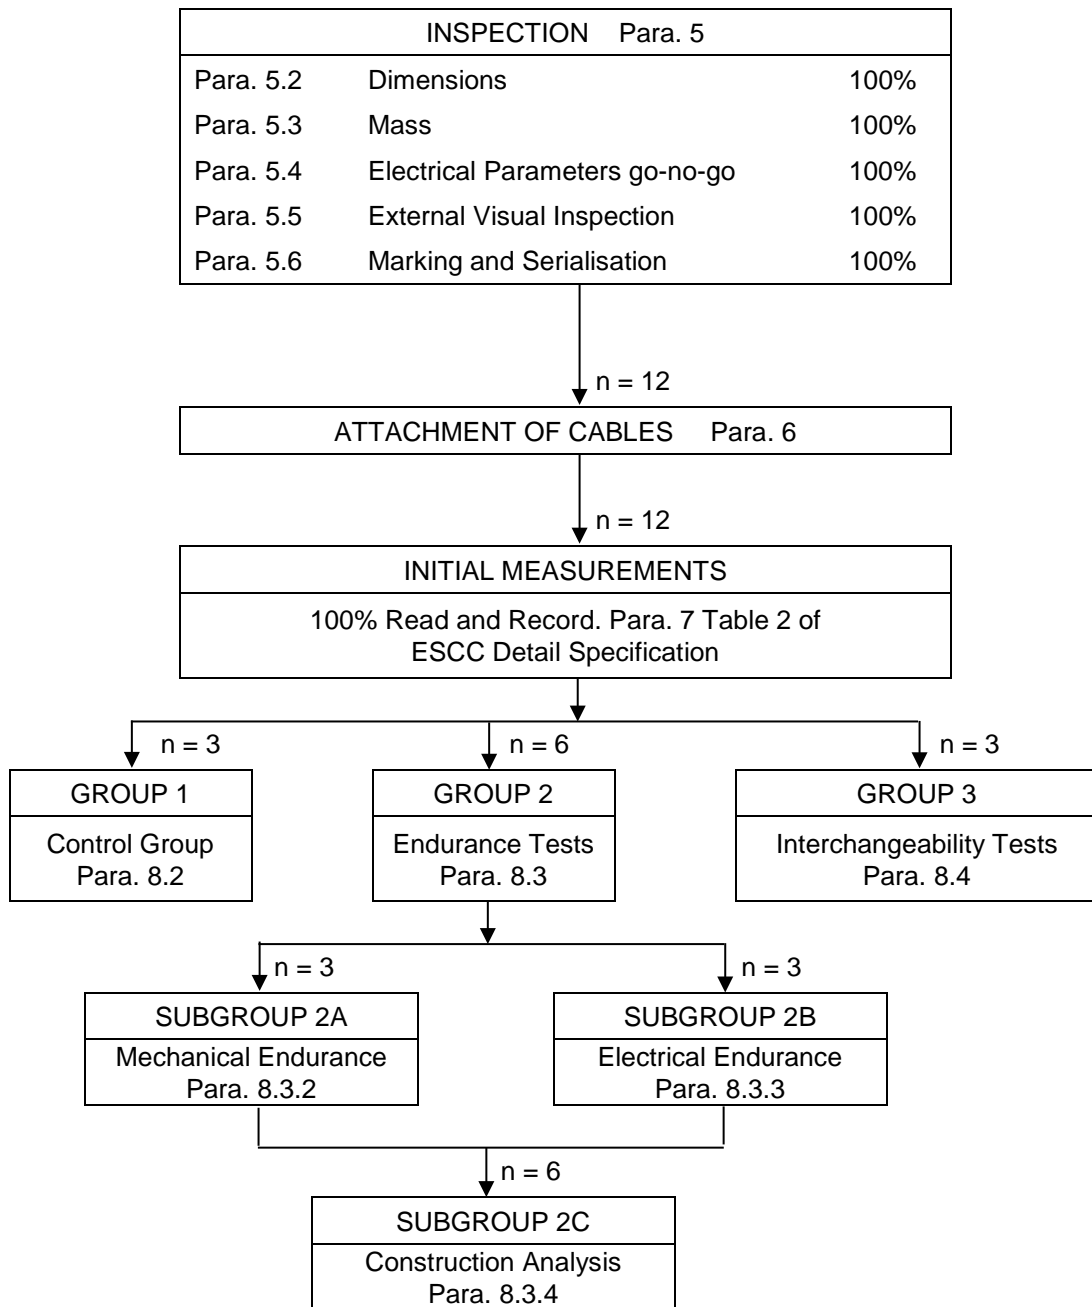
INSPECTION Para. 5

| | | |
|---|---|---|
| Para. 5.2 | Dimensions | 100% |
| Para. 5.3 | Mass | 100% |
| Para. 5.4 | Electrical Parameters go-no-go | 100% |
| Para. 5.5 | External Visual Inspection | 100% |
| Para. 5.6 | Marking and Serialisation | 100% |

n = 12

ATTACHMENT OF CABLES Para. 6

n = 12

INITIAL MEASUREMENTS

100% Read and Record. Para. 7 Table 2 of ESCC Detail Specification

n = 3

GROUP 1

Control Group Para. 8.2

n = 6

GROUP 2

Endurance Tests Para. 8.3

n = 3

GROUP 3

Interchangeability Tests Para. 8.4

n = 3

SUBGROUP 2A

Mechanical Endurance Para. 8.3.2

n = 3

SUBGROUP 2B

Electrical Endurance Para. 8.3.3

n = 6

SUBGROUP 2C

Construction Analysis Para. 8.3.4